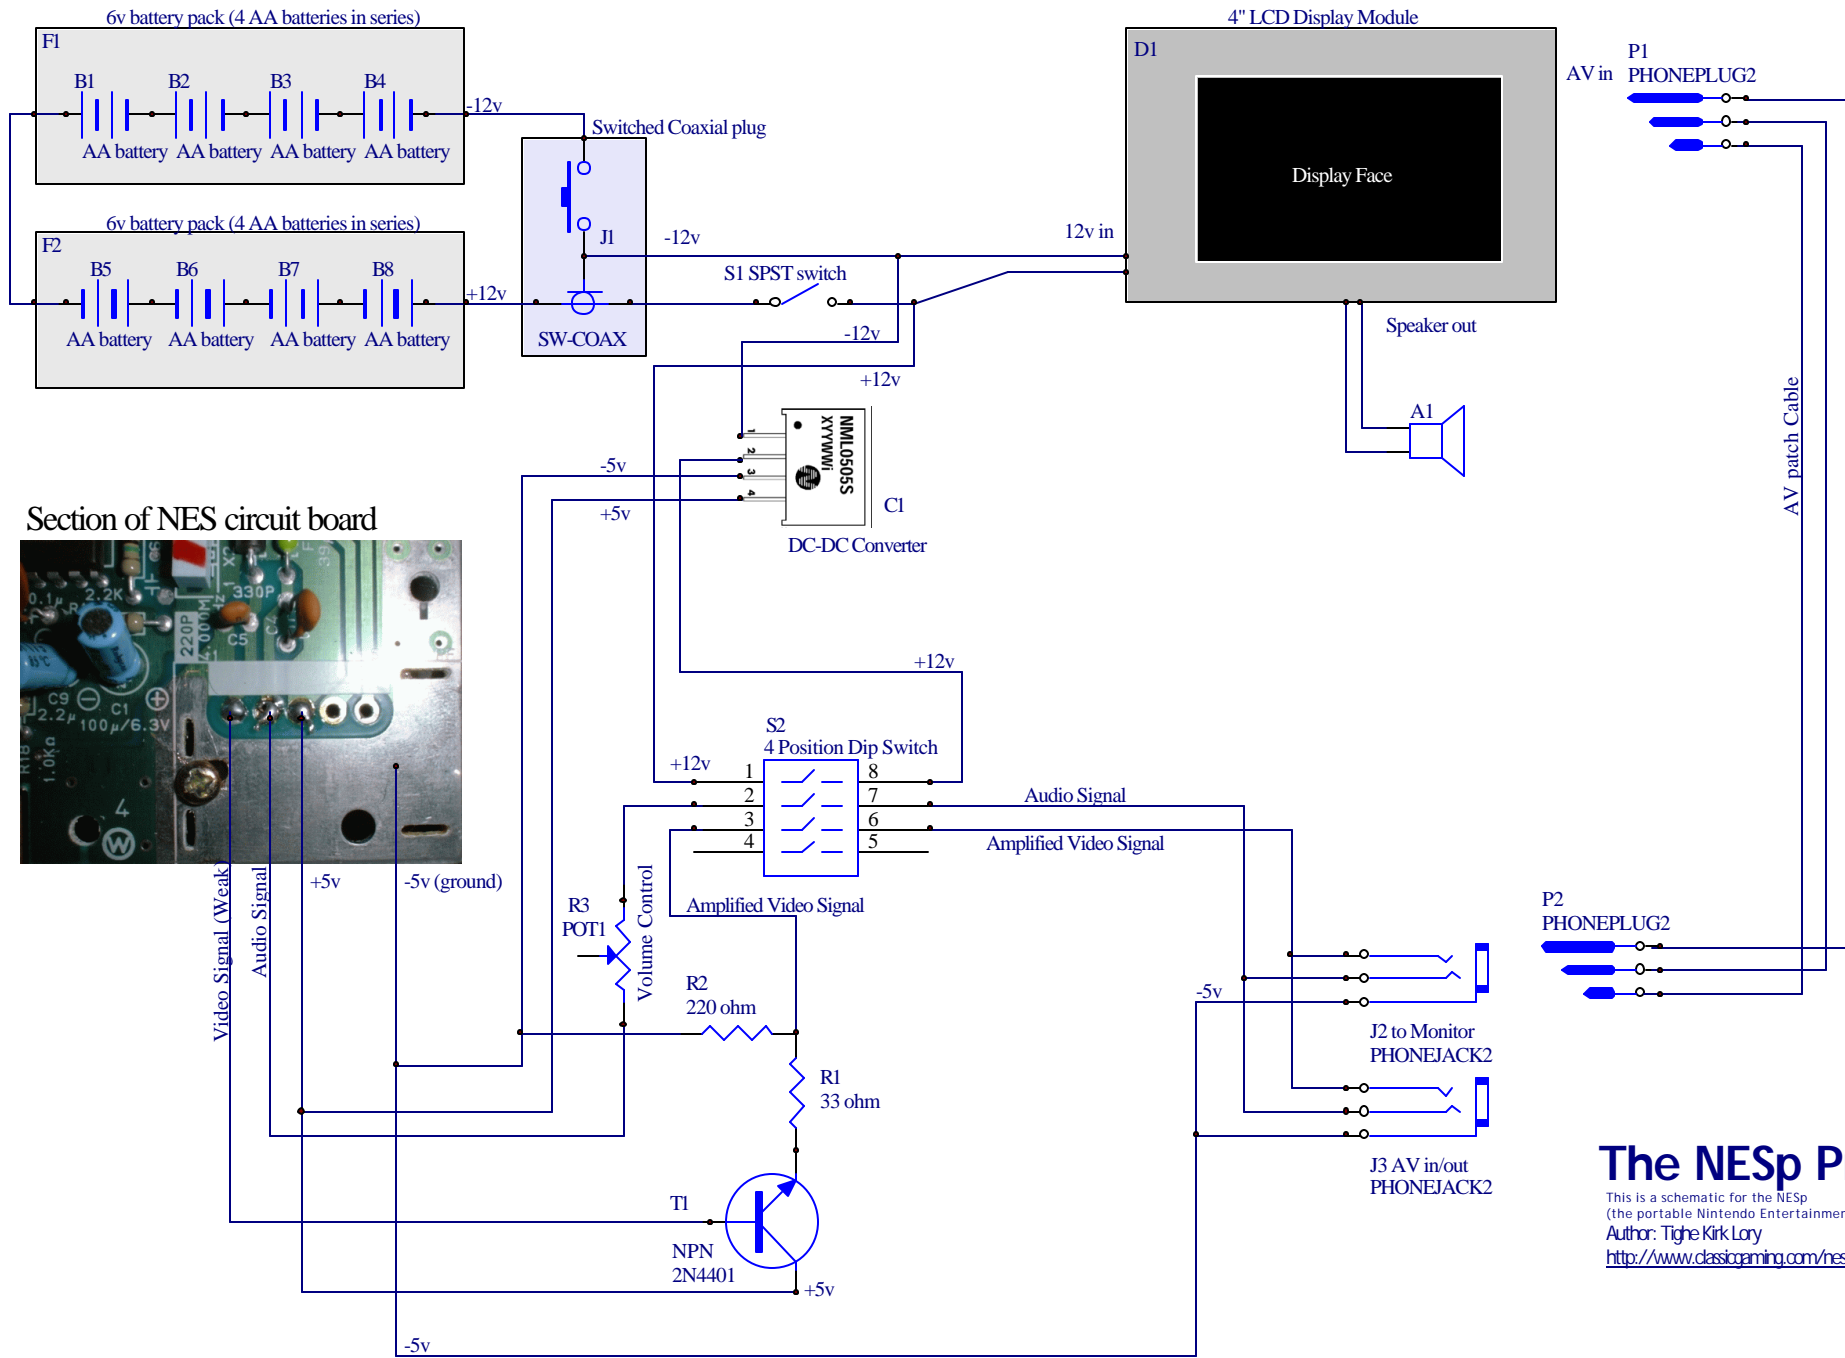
6v battery pack (4 AA batteries in series)
F1
B1 B2 B3 B4
AA battery AA battery AA battery AA battery
-12v
Switched Coaxial plug
6v battery pack (4 AA batteries in series)
F2
B5 B6 B7 B8
AA battery AA battery AA battery AA battery
+12v
J1
SW-COAX
-12v
S1 SPST switch
12v in
4" LCD Display Module
D1
Display Face
AV in
P1
PHONEPLUG2
Speaker out
A1
AV patch Cable
-12v
+12v
NML0505S
XYYWWi
C1
DC-DC Converter
-5v
+5v
Section of NES circuit board
+12v
S2
4 Position Dip Switch
+12v
1 2 3 4
8 7 6 5
Audio Signal
Amplified Video Signal
Amplified Video Signal
Video Signal (Weak)
Audio Signal
+5v
-5v (ground)
R3
POT1
Volume Control
R2
220 ohm
R1
33 ohm
T1
NPN
2N4401
+5v
-5v
-5v
J2 to Monitor
PHONEJACK2
J3 AV in/out
PHONEJACK2
P2
PHONEPLUG2
The NESp P
This is a schematic for the NESp
(the portable Nintendo Entertainmen
Author: Tighe Kirk Lory
http://www.classicgaming.com/nes